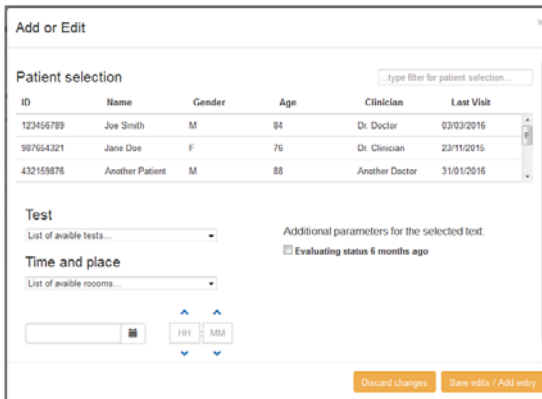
Add or Edit

Patient selection

...type filter for patient selection...

| ID | Name | Gender | Age | Clinician | Last Visit |
|---|---|---|---|---|---|
| 123456789 | Joe Smith | M | 84 | Dr. Doctor | 03/03/2016 |
| 987654321 | Jane Doe | F | 76 | Dr. Clinician | 23/11/2015 |
| 432159876 | Another Patient | M | 88 | Another Doctor | 31/01/2016 |

Test

List of avaible tests...

Time and place

List of avaible roooms...

HH : MM

Additional parameters for the selected text:

Evaluating status 6 months ago

Discard changes

Save edits / Add entry